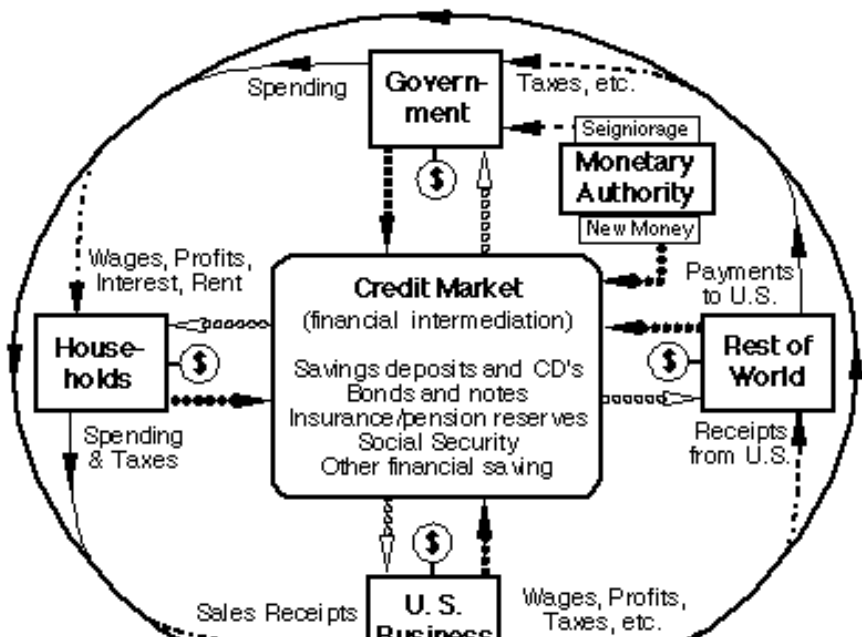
Spending

Government

Taxes, etc.

Seigniorage

$

Monetary Authority

New Money

Wages, Profits, Interest, Rent

Credit Market
(financial intermediation)

Savings deposits and CD's
Bonds and notes
Insurance/pension reserves
Social Security
Other financial saving

Payments to U.S.

Households

$

$

Rest of World

Spending & Taxes

Receipts from U.S.

$

Sales Receipts

U.S. Business

Wages, Profits, Taxes, etc.